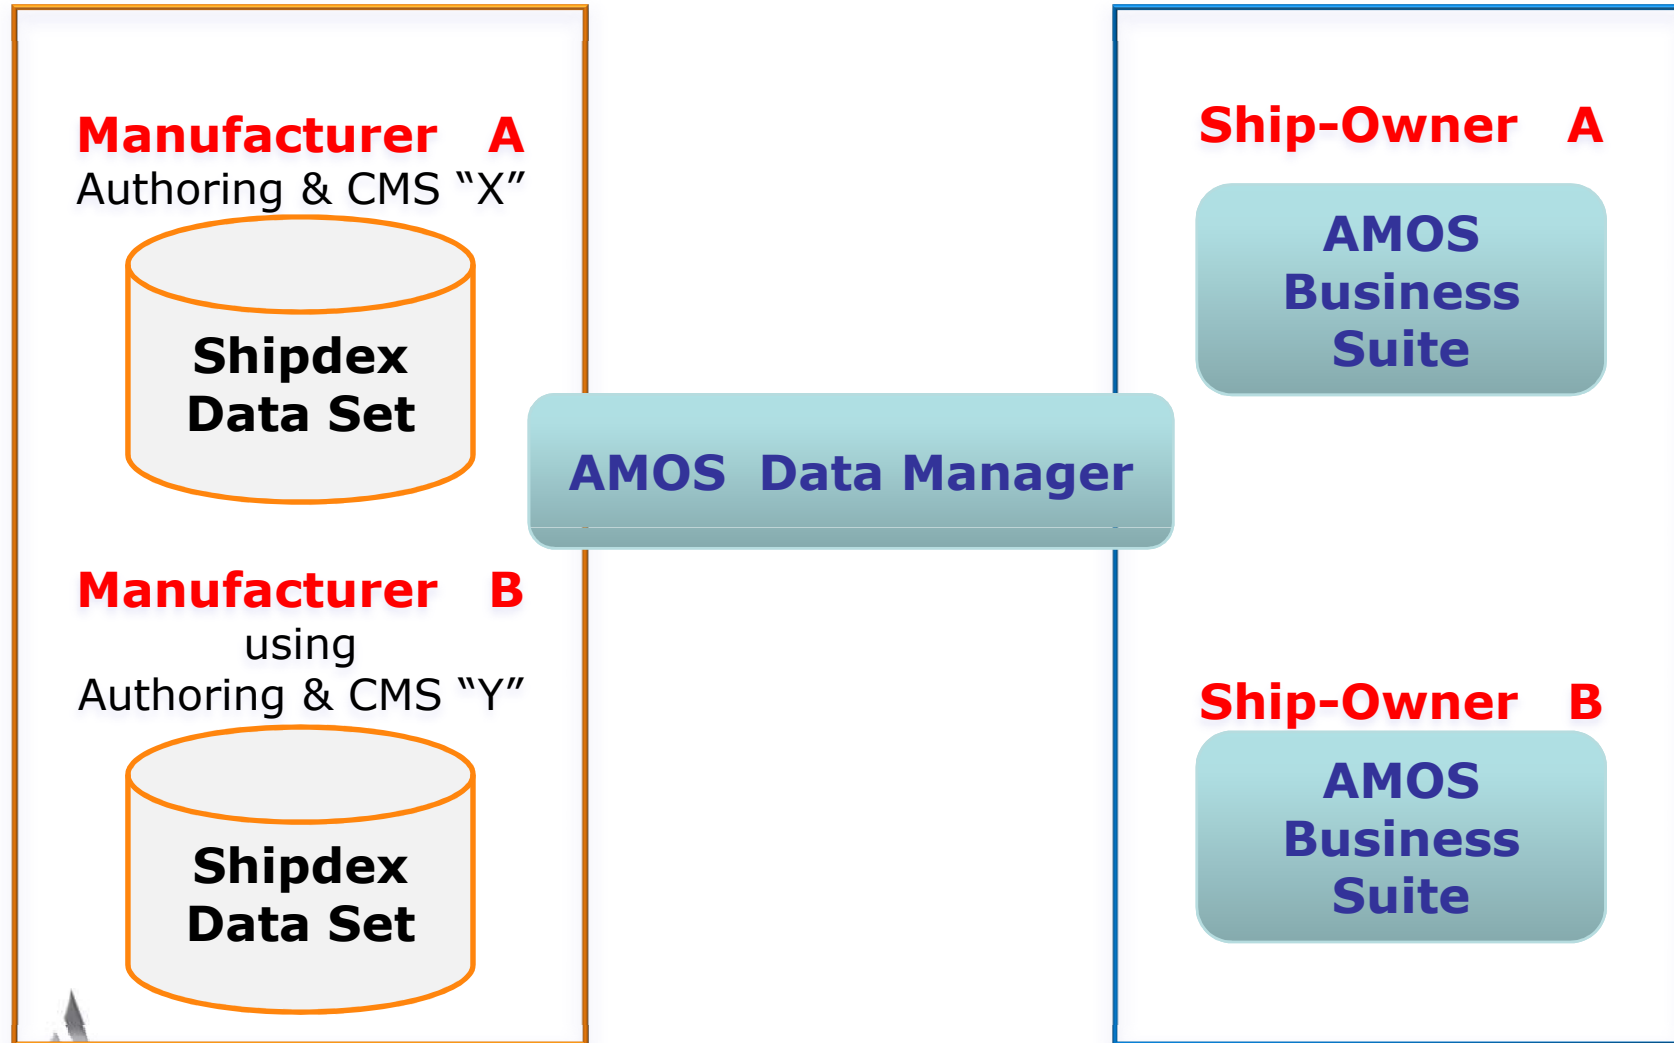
Manufacturer A
Authoring & CMS “X”

Shipdex Data Set

Manufacturer B
using
Authoring & CMS “Y”

Shipdex Data Set

AMOS Data Manager

Ship-Owner A

AMOS Business Suite

Ship-Owner B

AMOS Business Suite